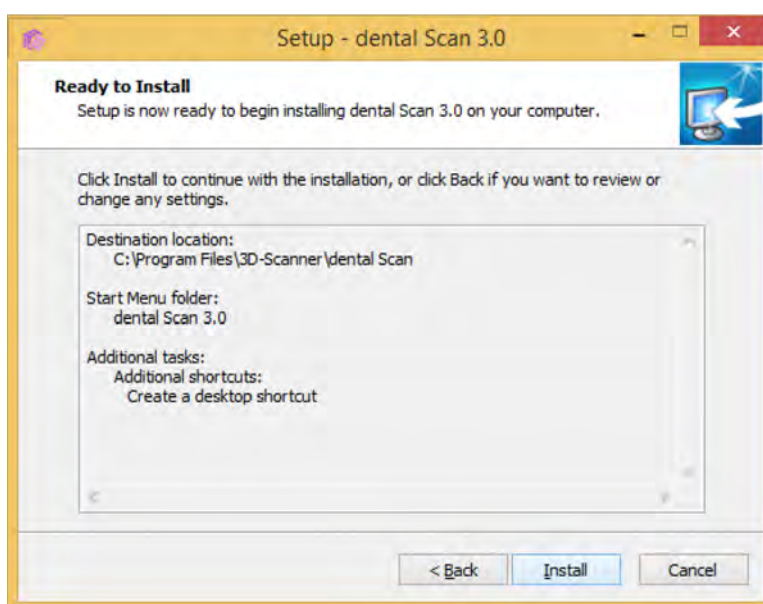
Setup - dental Scan 3.0

Ready to Install
Setup is now ready to begin installing dental Scan 3.0 on your computer.

Click Install to continue with the installation, or click Back if you want to review or change any settings.

Destination location:
C:\Program Files\3D-Scanner\dental Scan

Start Menu folder:
dental Scan 3.0

Additional tasks:
Additional shortcuts:
Create a desktop shortcut

< Back
Install
Cancel